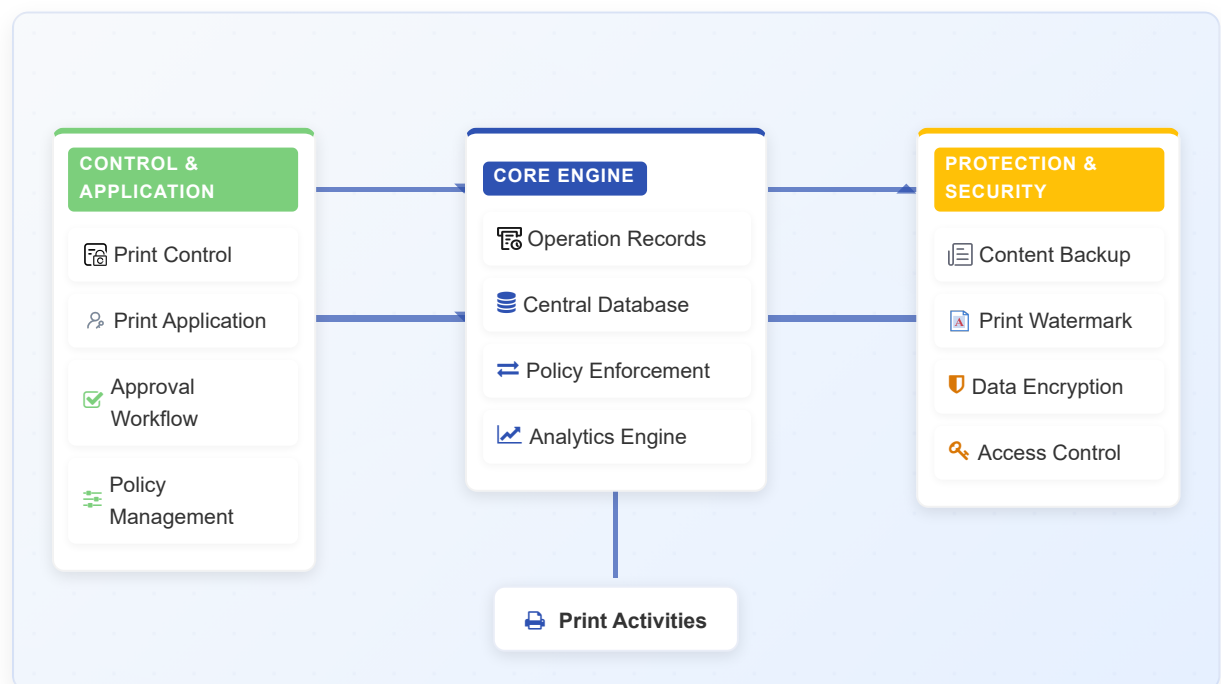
CONTROL & APPLICATION

Print Control

Print Application

Approval Workflow

Policy Management

CORE ENGINE

Operation Records

Central Database

Policy Enforcement

Analytics Engine

PROTECTION & SECURITY

Content Backup

Print Watermark

Data Encryption

Access Control

Print Activities